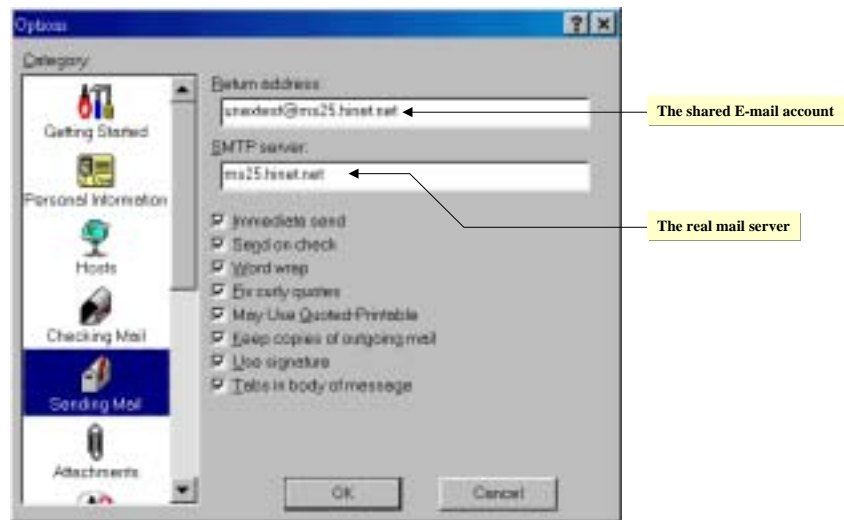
Options

?

x

Category:

Getting Started

Personal Information

Hosts

Checking Mail

Sending Mail

Attachments

Return address:

unextest@ms25.hinet.net

SMTP server:

ms25.hinet.net

Immediate send

Send on check

Word wrap

Fix curly quotes

May Use Quoted-Printable

Keep copies of outgoing mail

Use signature

Tabs in body of message

OK

Cancel

The shared E-mail account

The real mail server